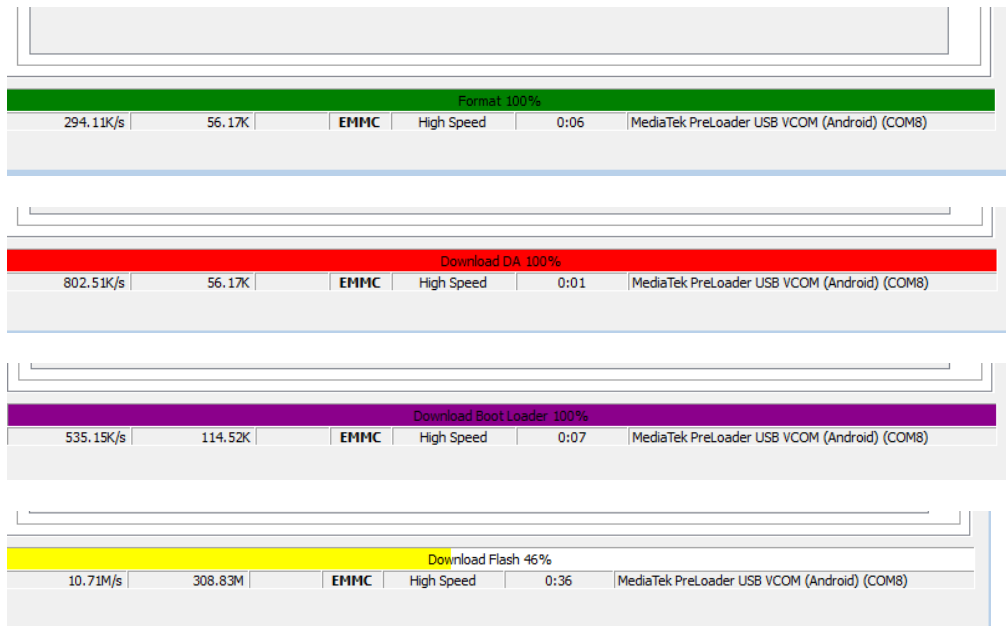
Format 100%

| 294.11K/s | 56.17K | | EMMC | High Speed | 0:06 | MediaTek PreLoader USB VCOM (Android) (COM8) |
|---|---|---|---|---|---|---|

Download DA 100%

| 802.51K/s | 56.17K | | EMMC | High Speed | 0:01 | MediaTek PreLoader USB VCOM (Android) (COM8) |
|---|---|---|---|---|---|---|

Download Boot Loader 100%

| 535.15K/s | 114.52K | | EMMC | High Speed | 0:07 | MediaTek PreLoader USB VCOM (Android) (COM8) |
|---|---|---|---|---|---|---|

Download Flash 46%

| 10.71M/s | 308.83M | | EMMC | High Speed | 0:36 | MediaTek PreLoader USB VCOM (Android) (COM8) |
|---|---|---|---|---|---|---|